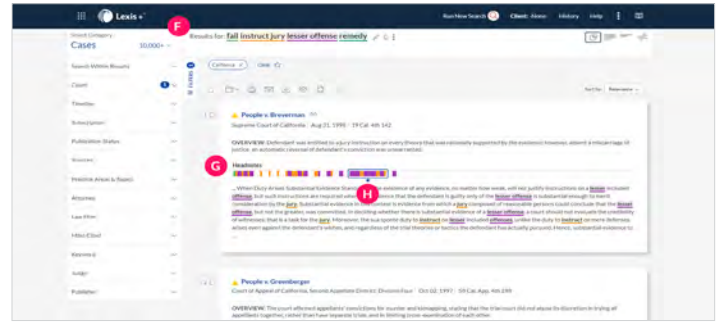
Lexis+
Run New Search
Client: None
History
Help

F
Select Category
Cases 10,000+
Results for: fail instruct jury lesser offense remedy

Search Within Results
Court
Timeline
Subscription
Publication Status
Sources
Practice Areas & Topics
Attorneys
Law Firm
Attorneys
Keyword
Judge
Publisher

California ×
Clear

Sort by: Relevance

People v. Breverman
Supreme Court of California · Aug 21, 1998 · 19 Cal. 4th 142

OVERVIEW: Defendant was entitled to a jury instruction on every theory that was reasonably supported by the evidence; however, absent a miscarriage of justice, an automatic reversal of defendant's conviction was unwarranted.

G
Headnotes
H

...When Duty Arises Substantial Evidence Standard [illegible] evidence of any evidence, no matter how weak, will not justify instructions on a lesser included offense, but such instructions are required whenever evidence that the defendant is guilty only of the lesser offense is substantial enough to merit consideration by the jury. Substantial evidence in this context is evidence from which a jury composed of reasonable persons could conclude that the lesser offense, but not the greater, was committed. In deciding whether there is substantial evidence of a lesser offense, a court should not evaluate the credibility of witnesses, that is a task for the jury. Moreover, the sua sponte duty to instruct on lesser included offenses, unlike the duty to instruct on more defenses arises even against the defendant's wishes, and regardless of the trial theories or tactics the defendant has actually pursued. Hence, substantial evidence to ...

People v. Greenberger
Court of Appeal of California, Second Appellate District, Division Four · Oct 02, 1997 · 58 Cal. App. 4th 298

OVERVIEW: The court affirmed appellants' convictions for murder and kidnapping, stating that the trial court did not abuse its discretion in trying all appellants together, rather than have separate trials, and in limiting cross-examination of each other.